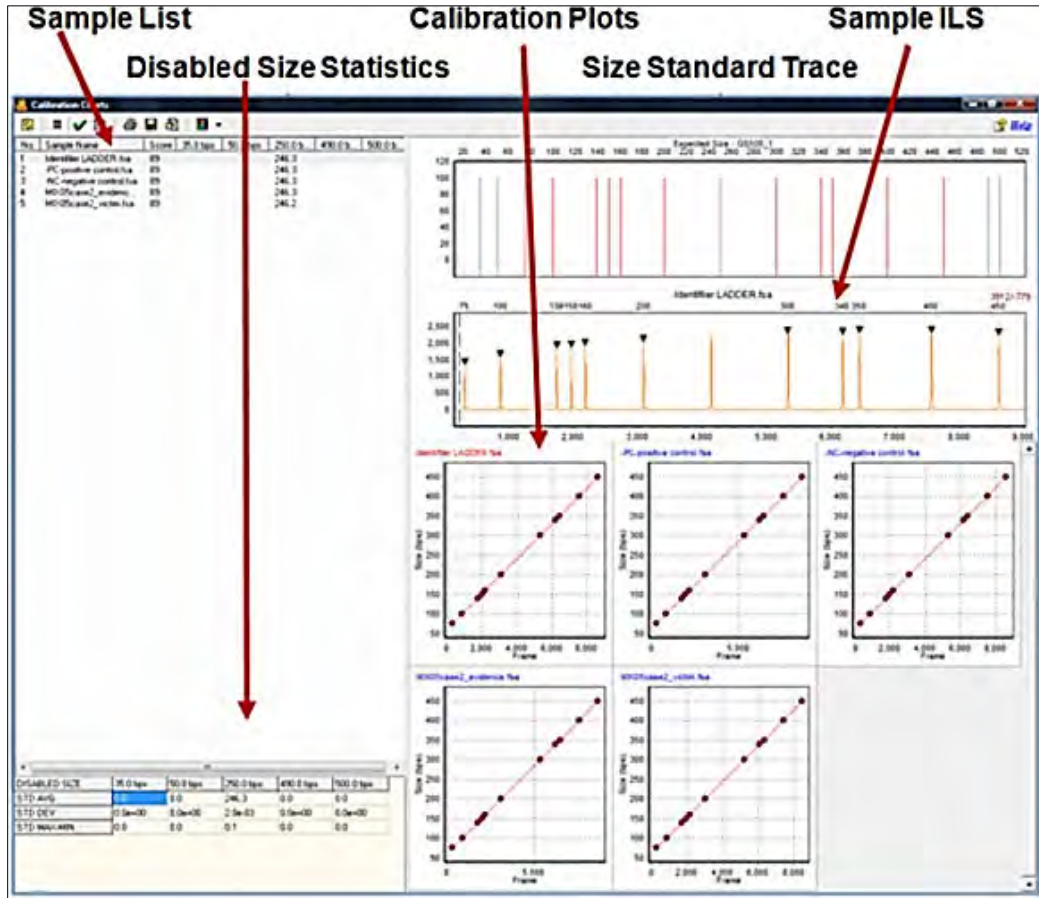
Sample List

Calibration Plots

Sample ILS

Disabled Size Statistics

Size Standard Trace

Calibration Charts

Help

| No. | Sample Name | Score | 35.0 bps | 50.0 bps | 250.0 b.. | 400.0 b.. | 500.0 b.. |
|---|---|---|---|---|---|---|---|
| 1 | Identifiler LADDER.fsa | 89 | | | 246.3 | | |
| 2 | PC-positive control.fsa | 89 | | | 246.3 | | |
| 3 | NC-negative control.fsa | 89 | | | 246.3 | | |
| 4 | MIX05case2_evidenc... | 89 | | | 246.3 | | |
| 5 | MIX05case2_victim.fsa | 89 | | | 246.2 | | |

| DISABLED SIZE | 35.0 bps | 50.0 bps | 250.0 bps | 400.0 bps | 500.0 bps |
|---|---|---|---|---|---|
| STD AVG | 0.0 | 0.0 | 246.3 | 0.0 | 0.0 |
| STD DEV | 0.0e+00 | 0.0e+00 | 2.5e-03 | 0.0e+00 | 0.0e+00 |
| STD MAX-MIN | 0.0 | 0.0 | 0.1 | 0.0 | 0.0 |

Expected Size - GS500_1

20 40 60 80 100 120 140 160 180 200 220 240 260 280 300 320 340 360 380 400 420 440 460 480 500 520

120 100 80 60 40 20 0

Identifiler LADDER.fsa

75 100 139150160 200 300 340 350 400 450

2,500 2,000 1,500 1,000 500 0

1,000 2,000 3,000 4,000 5,000 6,000 7,000 8,000 9,000

Identifiler LADDER.fsa

PC-positive control.fsa

NC-negative control.fsa

MIX05case2_evidence.fsa

MIX05case2_victim.fsa

Size (bps)

450 400 350 300 250 200 150 100 50

0 2,000 4,000 6,000 8,000

5,000

Frame